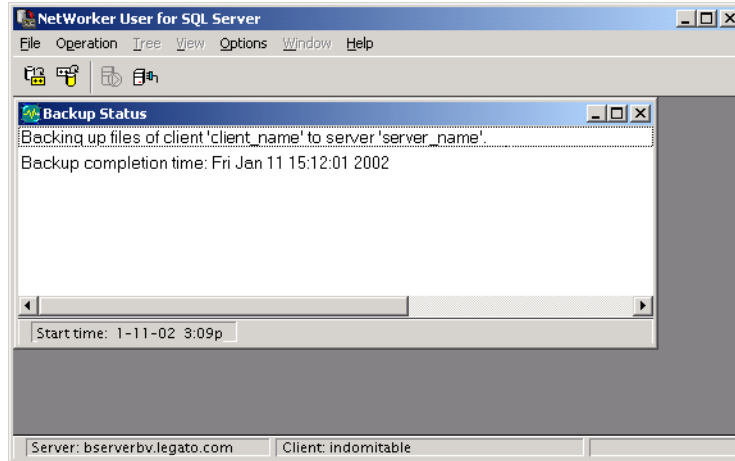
NetWorker User for SQL Server

File Operation Tree View Options Window Help

Backup Status

Backing up files of client 'client_name' to server 'server_name'.

Backup completion time: Fri Jan 11 15:12:01 2002

Start time: 1-11-02 3:09p

Server: bserverbv.legato.com | Client: indomitable